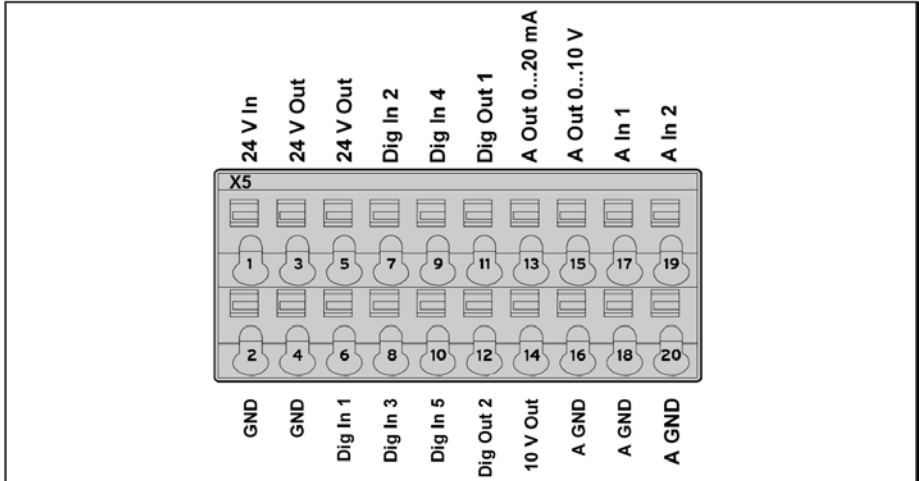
24 V In
24 V Out
24 V Out
Dig In 2
Dig In 4
Dig Out 1
A Out 0...20 mA
A Out 0...10 V
A In 1
A In 2

X5

1
3
5
7
9
11
13
15
17
19

2
4
6
8
10
12
14
16
18
20

GND
GND
Dig In 1
Dig In 3
Dig In 5
Dig Out 2
10 V Out
A GND
A GND
A GND